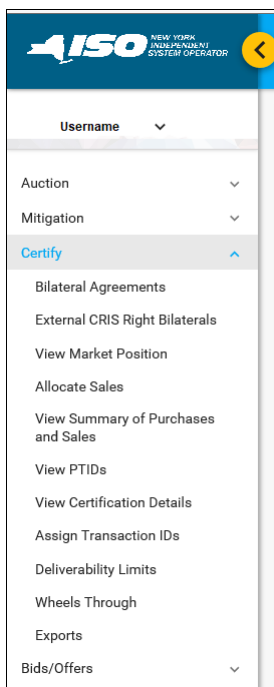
ISO NEW YORK INDEPENDENT SYSTEM OPERATOR

Username

Auction

Mitigation

Certify

Bilateral Agreements

External CRIS Right Bilaterals

View Market Position

Allocate Sales

View Summary of Purchases and Sales

View PTIDs

View Certification Details

Assign Transaction IDs

Deliverability Limits

Wheels Through

Exports

Bids/Offers